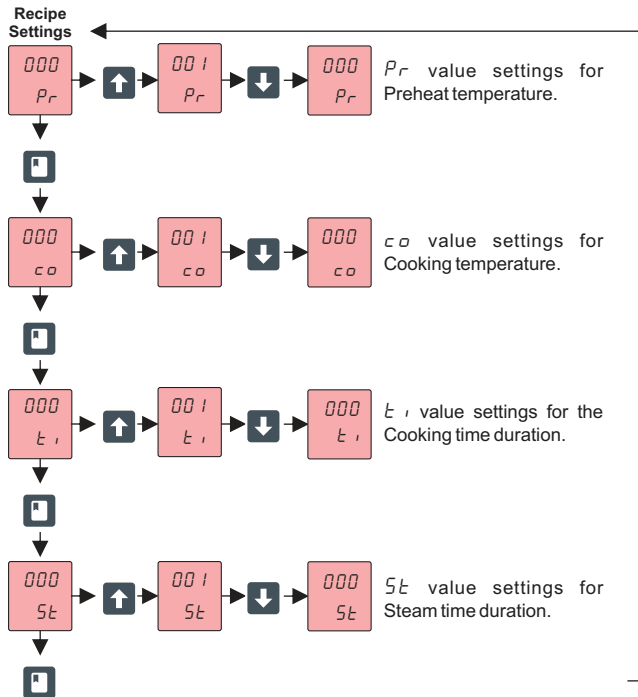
Recipe Settings

000
Pr

001
Pr

000
Pr

Pr value settings for Preheat temperature.

000
co

001
co

000
co

co value settings for Cooking temperature.

000
ti

001
ti

000
ti

ti value settings for the Cooking time duration.

000
St

001
St

000
St

St value settings for Steam time duration.